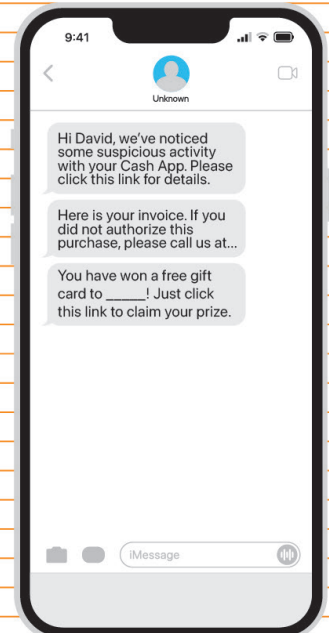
9:41

Unknown

Hi David, we've noticed some suspicious activity with your Cash App. Please click this link for details.

Here is your invoice. If you did not authorize this purchase, please call us at...

You have won a free gift card to _____! Just click this link to claim your prize.

iMessage